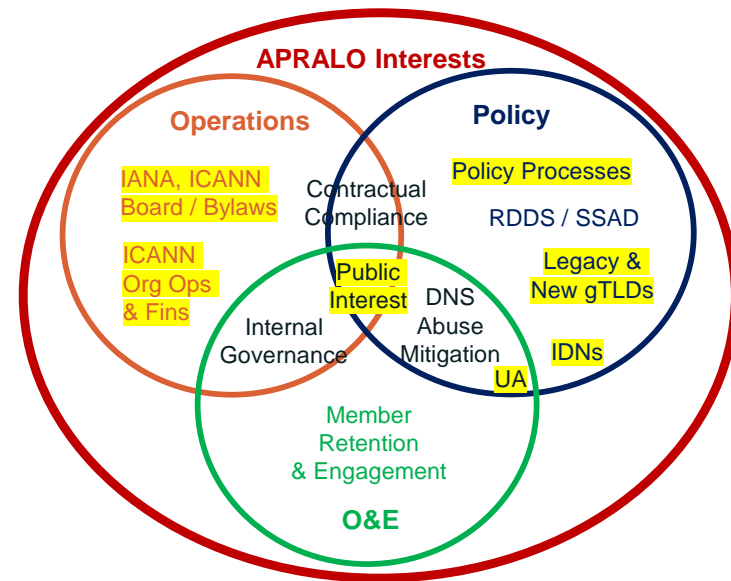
APRALO Interests

Operations

Policy

IANA, ICANN Board / Bylaws

ICANN Org Ops & Fins

Contractual Compliance

Policy Processes

RDDS / SSAD

Legacy & New gTLDs

IDNs

Public Interest

DNS Abuse Mitigation

UA

Internal Governance

Member Retention & Engagement

O&E